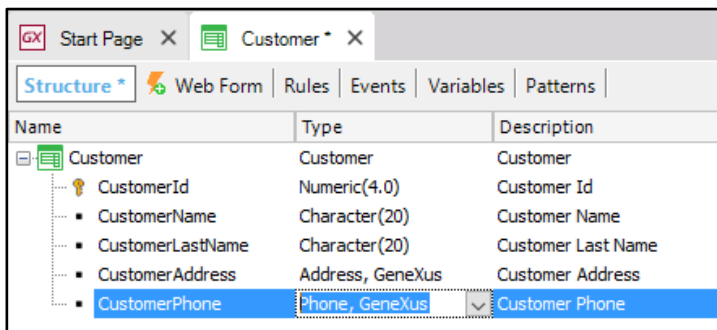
GX Start Page × Customer * ×

Structure * Web Form | Rules | Events | Variables | Patterns

| Name | Type | Description |
|---|---|---|
| Customer | Customer | Customer |
| CustomerId | Numeric(4.0) | Customer Id |
| CustomerName | Character(20) | Customer Name |
| CustomerLastName | Character(20) | Customer Last Name |
| CustomerAddress | Address, GeneXus | Customer Address |
| CustomerPhone | Phone, GeneXus | Customer Phone |